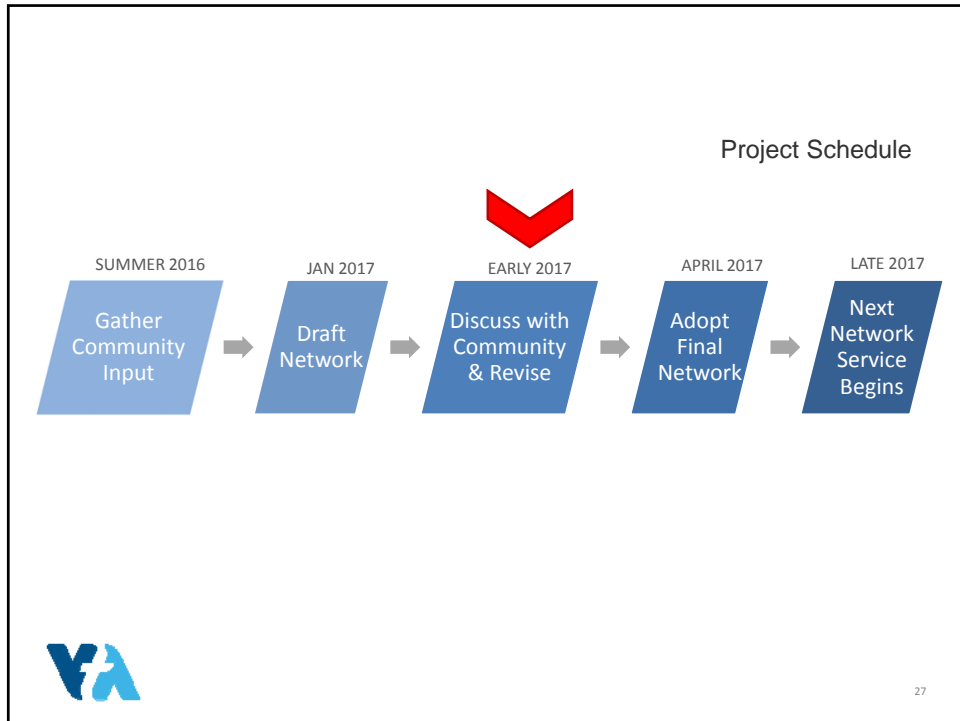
Project Schedule

SUMMER 2016
Gather Community Input

JAN 2017
Draft Network

EARLY 2017
Discuss with Community & Revise

APRIL 2017
Adopt Final Network

LATE 2017
Next Network Service Begins

VTA

27